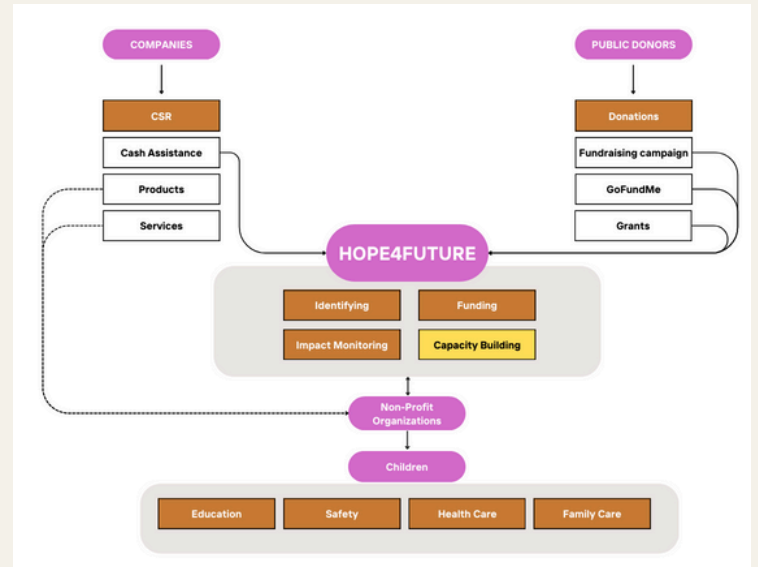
COMPANIES

CSR

Cash Assistance

Products

Services

PUBLIC DONORS

Donations

Fundraising campaign

GoFundMe

Grants

HOPE4FUTURE

Identifying

Funding

Impact Monitoring

Capacity Building

Non-Profit Organizations

Children

Education

Safety

Health Care

Family Care